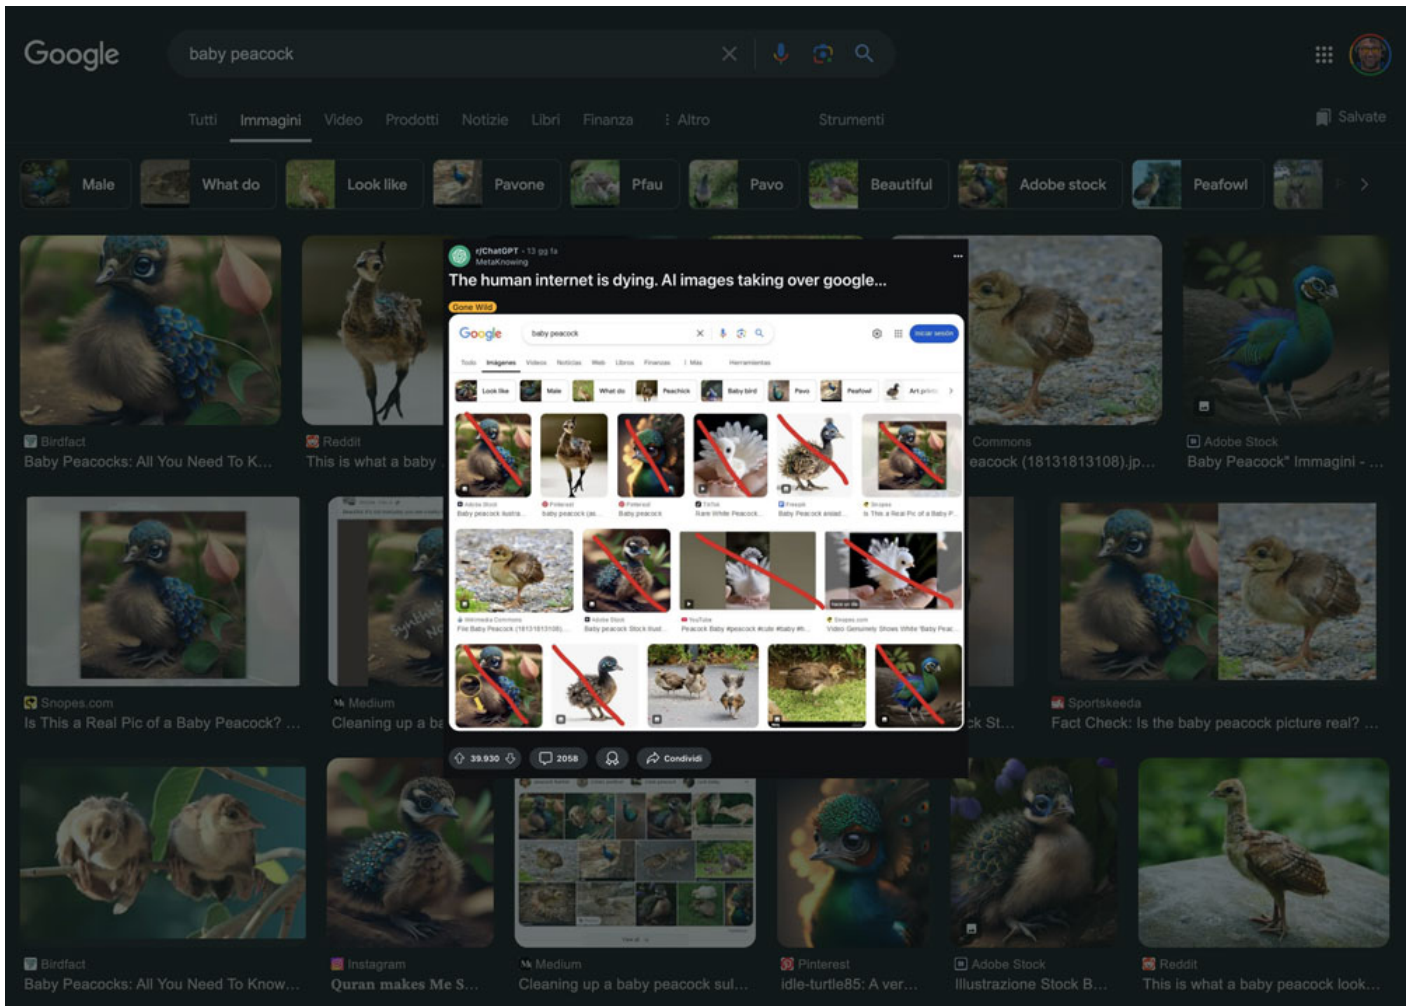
Google

baby peacock

Tutti Immagini Video Prodotti Notizie Libri Finanza ⋮ Altro Strumenti Salvate

Male What do Look like Pavone Pfau Pavo Beautiful Adobe stock Peafowl

r/ChatGPT · 13 gg fa
MetaKnowing

The human internet is dying. AI images taking over google...

Gone Wild

Google baby peacock Iniciar sesión

Todo Imágenes Videos Noticias Web Libros Finanzas ⋮ Más Herramientas

Look like Male What do Peachick Baby bird Pavo Peafowl Art print

Adobe Stock Baby peacock illustr... Pinterest baby peacock (ai... Pinterest Baby peacock TikTok Rare White Peacock Freepik Baby Peacock sitting... Snopes Is This a Real Pic of a Baby P...

Wikimedia Commons File:Baby Peacock (18131813108)... Adobe Stock Baby peacock Stock Illust... YouTube Peacock Baby #peacock #cute #baby #h... Snopes.com Video Genuinely Shows White 'Baby Peac...

39.930 2058 Condividi

Birdfact
Baby Peacocks: All You Need To K...

Reddit
This is what a baby

Commons
eacock (18131813108).jp...

Adobe Stock
Baby Peacock" Immagini - ...

Snopes.com
Is This a Real Pic of a Baby Peacock? ...

Medium
Cleaning up a ba

k St...

Sportskeeda
Fact Check: Is the baby peacock picture real? ...

Birdfact
Baby Peacocks: All You Need To Know...

Instagram
Quran makes Me S...

Medium
Cleaning up a baby peacock sul...

Pinterest
idle-turtle85: A ver...

Adobe Stock
Illustrazione Stock B...

Reddit
This is what a baby peacock look...